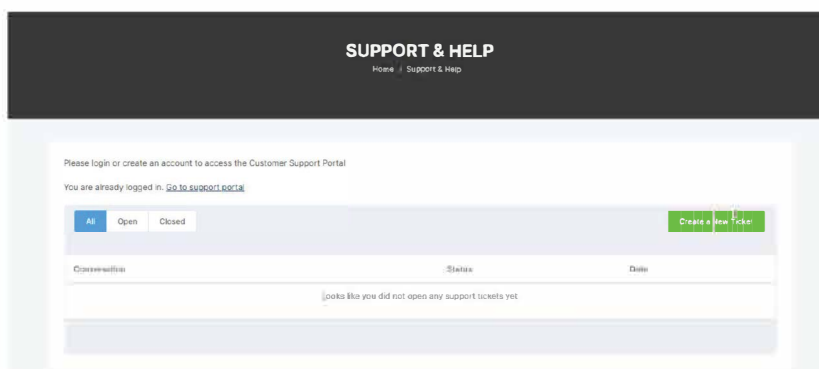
SUPPORT & HELP

Home / Support & Help

Please login or create an account to access the Customer Support Portal

You are already logged in. Go to support portal

All Open Closed

Create a New Ticket

| Conversation | Status | Date |
|---|---|---|
| Looks like you did not open any support tickets yet | | |